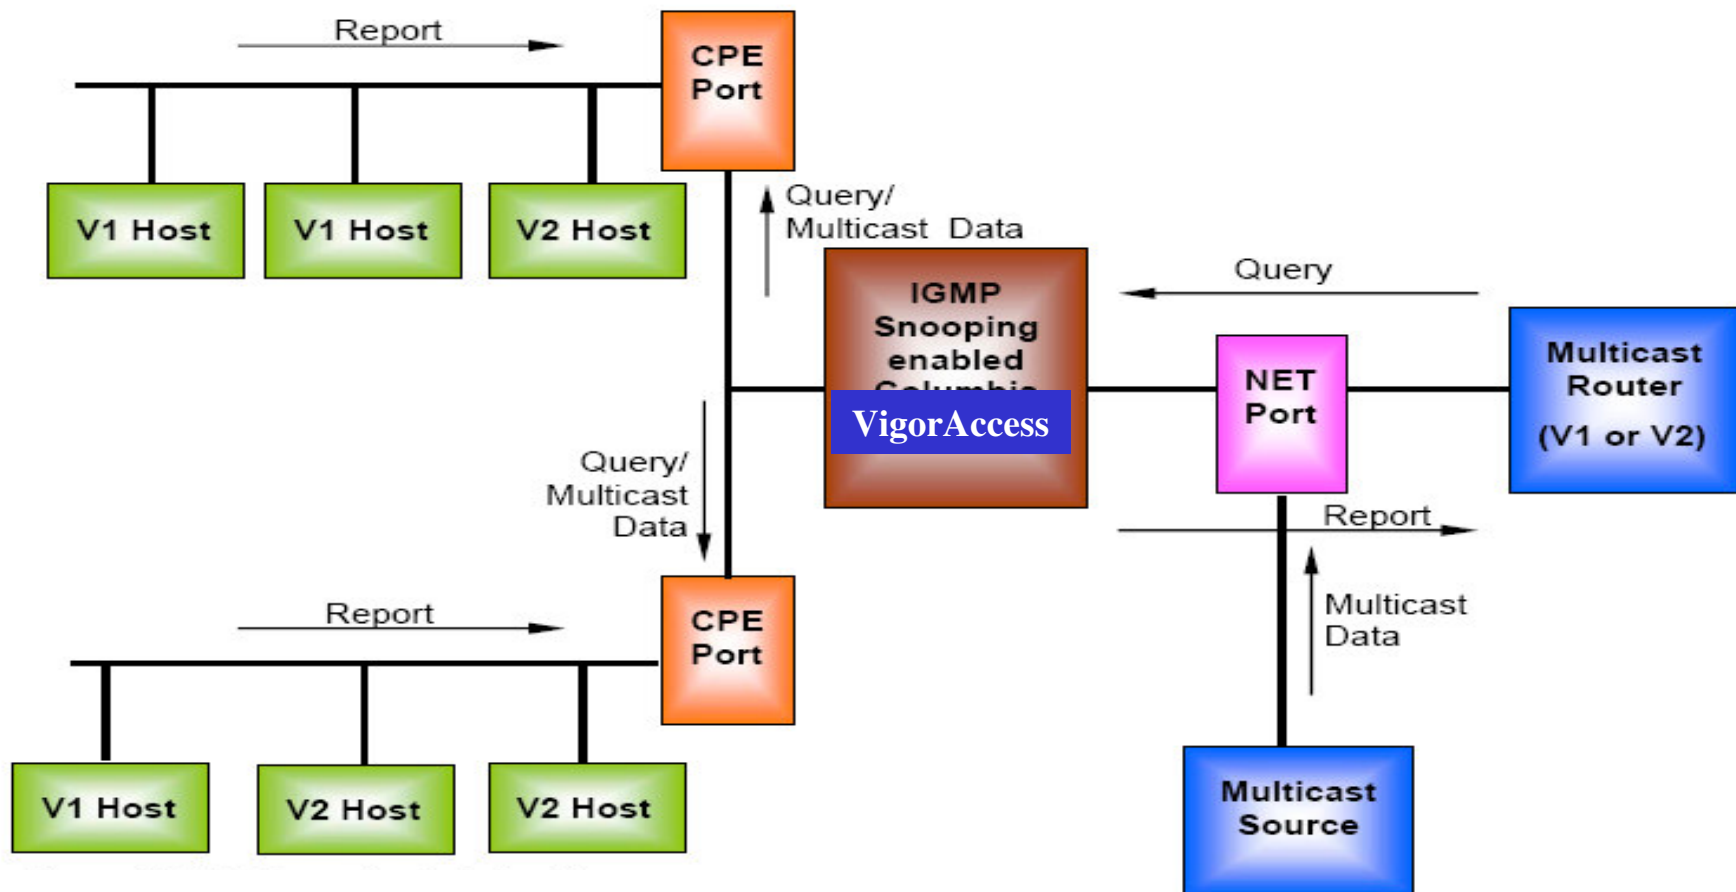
Report

CPE Port

V1 Host

V1 Host

V2 Host

Query/ Multicast Data

IGMP Snooping enabled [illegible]

VigorAccess

Query

NET Port

Multicast Router (V1 or V2)

Query/ Multicast Data

Report

Multicast Data

Report

CPE Port

V1 Host

V2 Host

V2 Host

Multicast Source